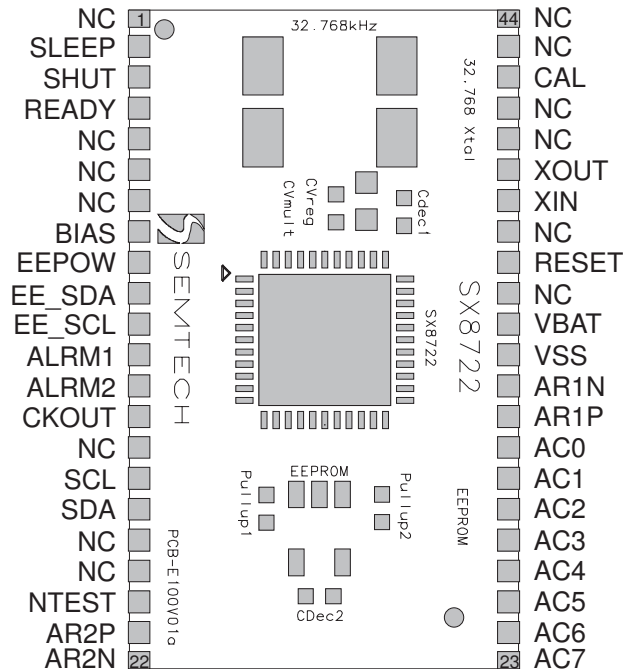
NC 1
SLEEP
SHUT
READY
NC
NC
NC
BIAS
EEPOW
EE_SDA
EE_SCL
ALRM1
ALRM2
CKOUT
NC
SCL
SDA
NC
NC
NTEST
AR2P
AR2N 22

32.768kHz
32.768 Xtal
CVreg
CVmult
Cdec1
SEMTECH
SX8722
SX8722
EEPROM
Pullup1
Pullup2
EEPROM
PCB-E100V01a
CDec2

44 NC
NC
CAL
NC
NC
XOUT
XIN
NC
RESET
NC
VBAT
VSS
AR1N
AR1P
AC0
AC1
AC2
AC3
AC4
AC5
AC6
23 AC7